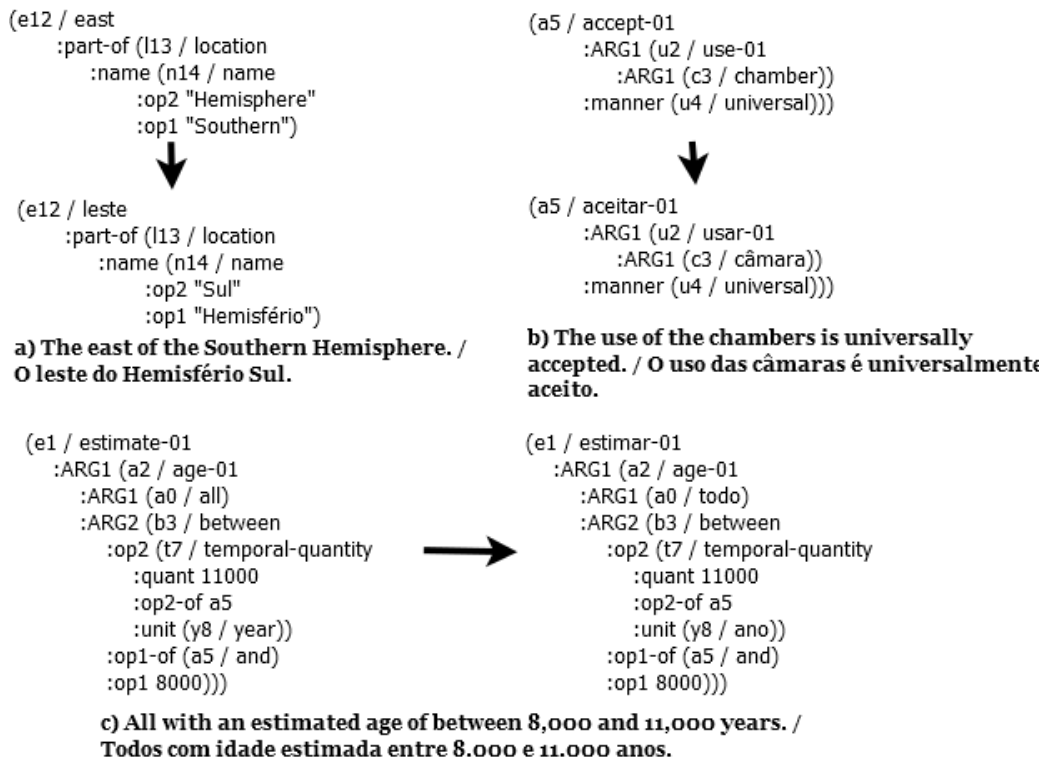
(e12 / east
:part-of (l13 / location
:name (n14 / name
:op2 "Hemisphere"
:op1 "Southern")

(e12 / leste
:part-of (l13 / location
:name (n14 / name
:op2 "Sul"
:op1 "Hemisfério")

a) The east of the Southern Hemisphere. / O leste do Hemisfério Sul.

(a5 / accept-01
:ARG1 (u2 / use-01
:ARG1 (c3 / chamber))
:manner (u4 / universal)))

(a5 / aceitar-01
:ARG1 (u2 / usar-01
:ARG1 (c3 / câmara))
:manner (u4 / universal)))

b) The use of the chambers is universally accepted. / O uso das câmaras é universalmente aceito.

(e1 / estimate-01
:ARG1 (a2 / age-01
:ARG1 (a0 / all)
:ARG2 (b3 / between
:op2 (t7 / temporal-quantity
:quant 11000
:op2-of a5
:unit (y8 / year))
:op1-of (a5 / and)
:op1 8000)))

(e1 / estimar-01
:ARG1 (a2 / age-01
:ARG1 (a0 / todo)
:ARG2 (b3 / between
:op2 (t7 / temporal-quantity
:quant 11000
:op2-of a5
:unit (y8 / ano))
:op1-of (a5 / and)
:op1 8000)))

c) All with an estimated age of between 8,000 and 11,000 years. / Todos com idade estimada entre 8.000 e 11.000 anos.